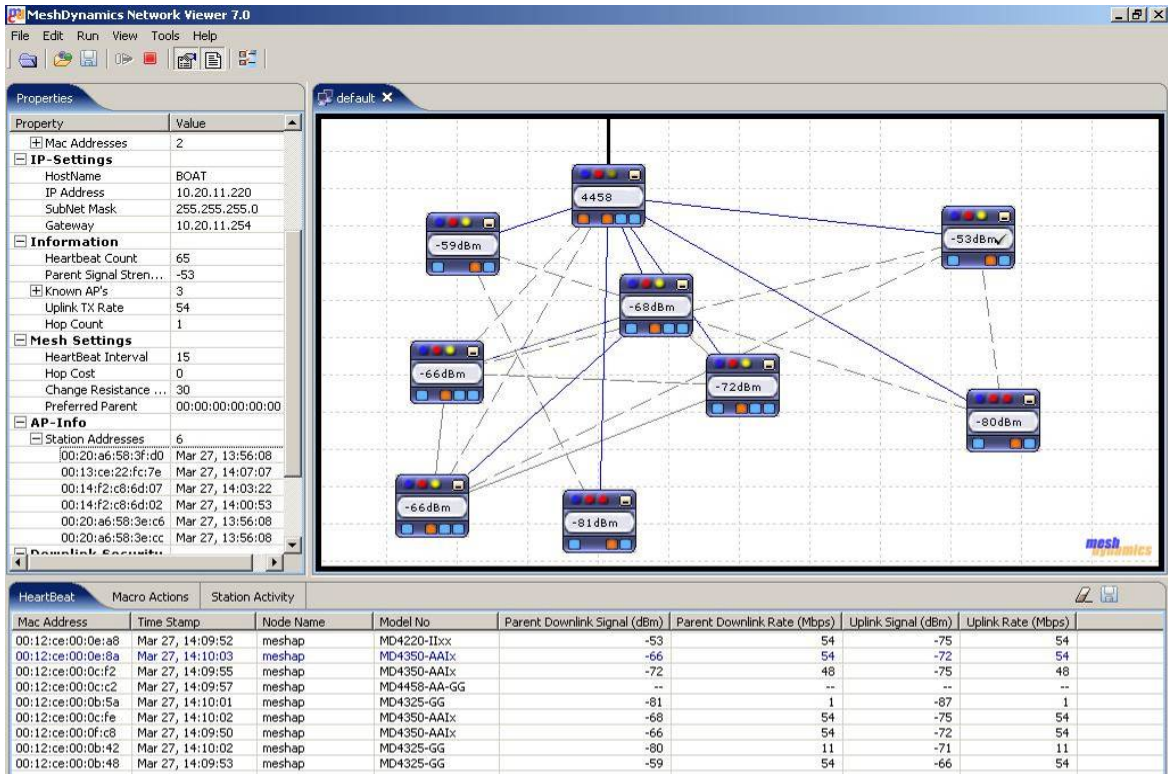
MeshDynamics Network Viewer 7.0

File Edit Run View Tools Help

Properties

| Property | Value |
|---|---|
| Mac Addresses | 2 |
| IP-Settings | |
| HostName | BOAT |
| IP Address | 10.20.11.220 |
| SubNet Mask | 255.255.255.0 |
| Gateway | 10.20.11.254 |
| Information | |
| Heartbeat Count | 65 |
| Parent Signal Stren... | -53 |
| Known AP's | 3 |
| Uplink TX Rate | 54 |
| Hop Count | 1 |
| Mesh Settings | |
| HeartBeat Interval | 15 |
| Hop Cost | 0 |
| Change Resistance ... | 30 |
| Preferred Parent | 00:00:00:00:00:00 |
| AP-Info | |
| Station Addresses | 6 |
| 00:20:a6:58:3f:d0 | Mar 27, 13:56:08 |
| 00:13:ce:22:fc:7e | Mar 27, 14:07:07 |
| 00:14:f2:c8:6d:07 | Mar 27, 14:03:22 |
| 00:14:f2:c8:6d:02 | Mar 27, 14:00:53 |
| 00:20:a6:58:3e:c6 | Mar 27, 13:56:08 |
| 00:20:a6:58:3e:cc | Mar 27, 13:56:08 |
| Downlink Security | |

default

4458

-59dBm

-53dBm

-68dBm

-66dBm

-72dBm

-80dBm

-66dBm

-81dBm

mesh dynamics

HeartBeat Macro Actions Station Activity

| Mac Address | Time Stamp | Node Name | Model No | Parent Downlink Signal (dBm) | Parent Downlink Rate (Mbps) | Uplink Signal (dBm) | Uplink Rate (Mbps) |
|---|---|---|---|---|---|---|---|
| 00:12:ce:00:0e:a8 | Mar 27, 14:09:52 | meshap | MD4220-IIxx | -53 | 54 | -75 | 54 |
| 00:12:ce:00:0e:8a | Mar 27, 14:10:03 | meshap | MD4350-AAIx | -66 | 54 | -72 | 54 |
| 00:12:ce:00:0c:f2 | Mar 27, 14:09:55 | meshap | MD4350-AAIx | -72 | 48 | -75 | 48 |
| 00:12:ce:00:0c:c2 | Mar 27, 14:09:57 | meshap | MD4458-AA-GG | -- | -- | -- | -- |
| 00:12:ce:00:0b:5a | Mar 27, 14:10:01 | meshap | MD4325-GG | -81 | 1 | -87 | 1 |
| 00:12:ce:00:0c:fe | Mar 27, 14:10:02 | meshap | MD4350-AAIx | -68 | 54 | -75 | 54 |
| 00:12:ce:00:0f:c8 | Mar 27, 14:09:50 | meshap | MD4350-AAIx | -66 | 54 | -72 | 54 |
| 00:12:ce:00:0b:42 | Mar 27, 14:10:02 | meshap | MD4325-GG | -80 | 11 | -71 | 11 |
| 00:12:ce:00:0b:48 | Mar 27, 14:09:53 | meshap | MD4325-GG | -59 | 54 | -66 | 54 |